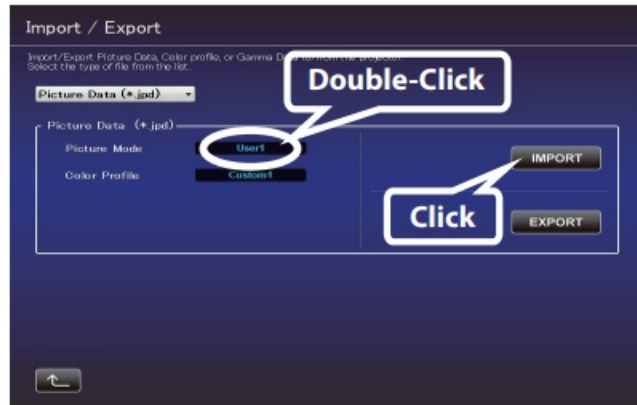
Import / Export

Import/Export Picture Data, Color profile, or Gamma D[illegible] to/from the projector. Select the type of file from the list.

Picture Data (*.jpd)

Double-Click

Picture Data (*.jpd)

Picture Mode User1

Color Profile Custom1

IMPORT

Click

EXPORT